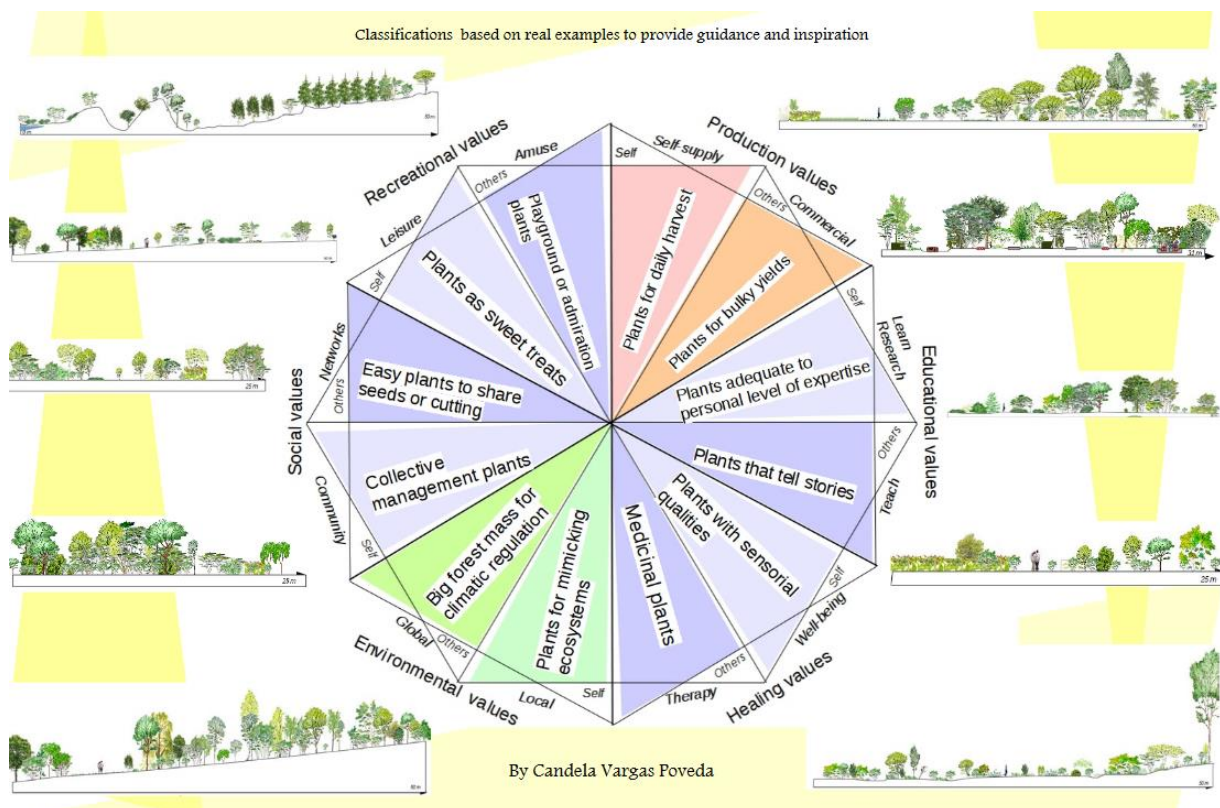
Classifications based on real examples to provide guidance and inspiration

Production values

Self

Self-supply

Others

Commercial

Plants for daily harvest

Plants for bulky yields

Educational values

Self

Learn Research

Others

Teach

Plants adequate to personal level of expertise

Plants that tell stories

Healing values

Self

Well-being

Others

Therapy

Plants with sensorial qualities

Medicinal plants

Environmental values

Self

Local

Others

Global

Plants for mimicking ecosystems

Big forest mass for climatic regulation

Social values

Self

Community

Others

Networks

Collective management plants

Easy plants to share seeds or cutting

Recreational values

Self

Leisure

Others

Amuse

Plants as sweet treats

Playground or admiration plants

25 m

25 m

25 m

By Candela Vargas Poveda